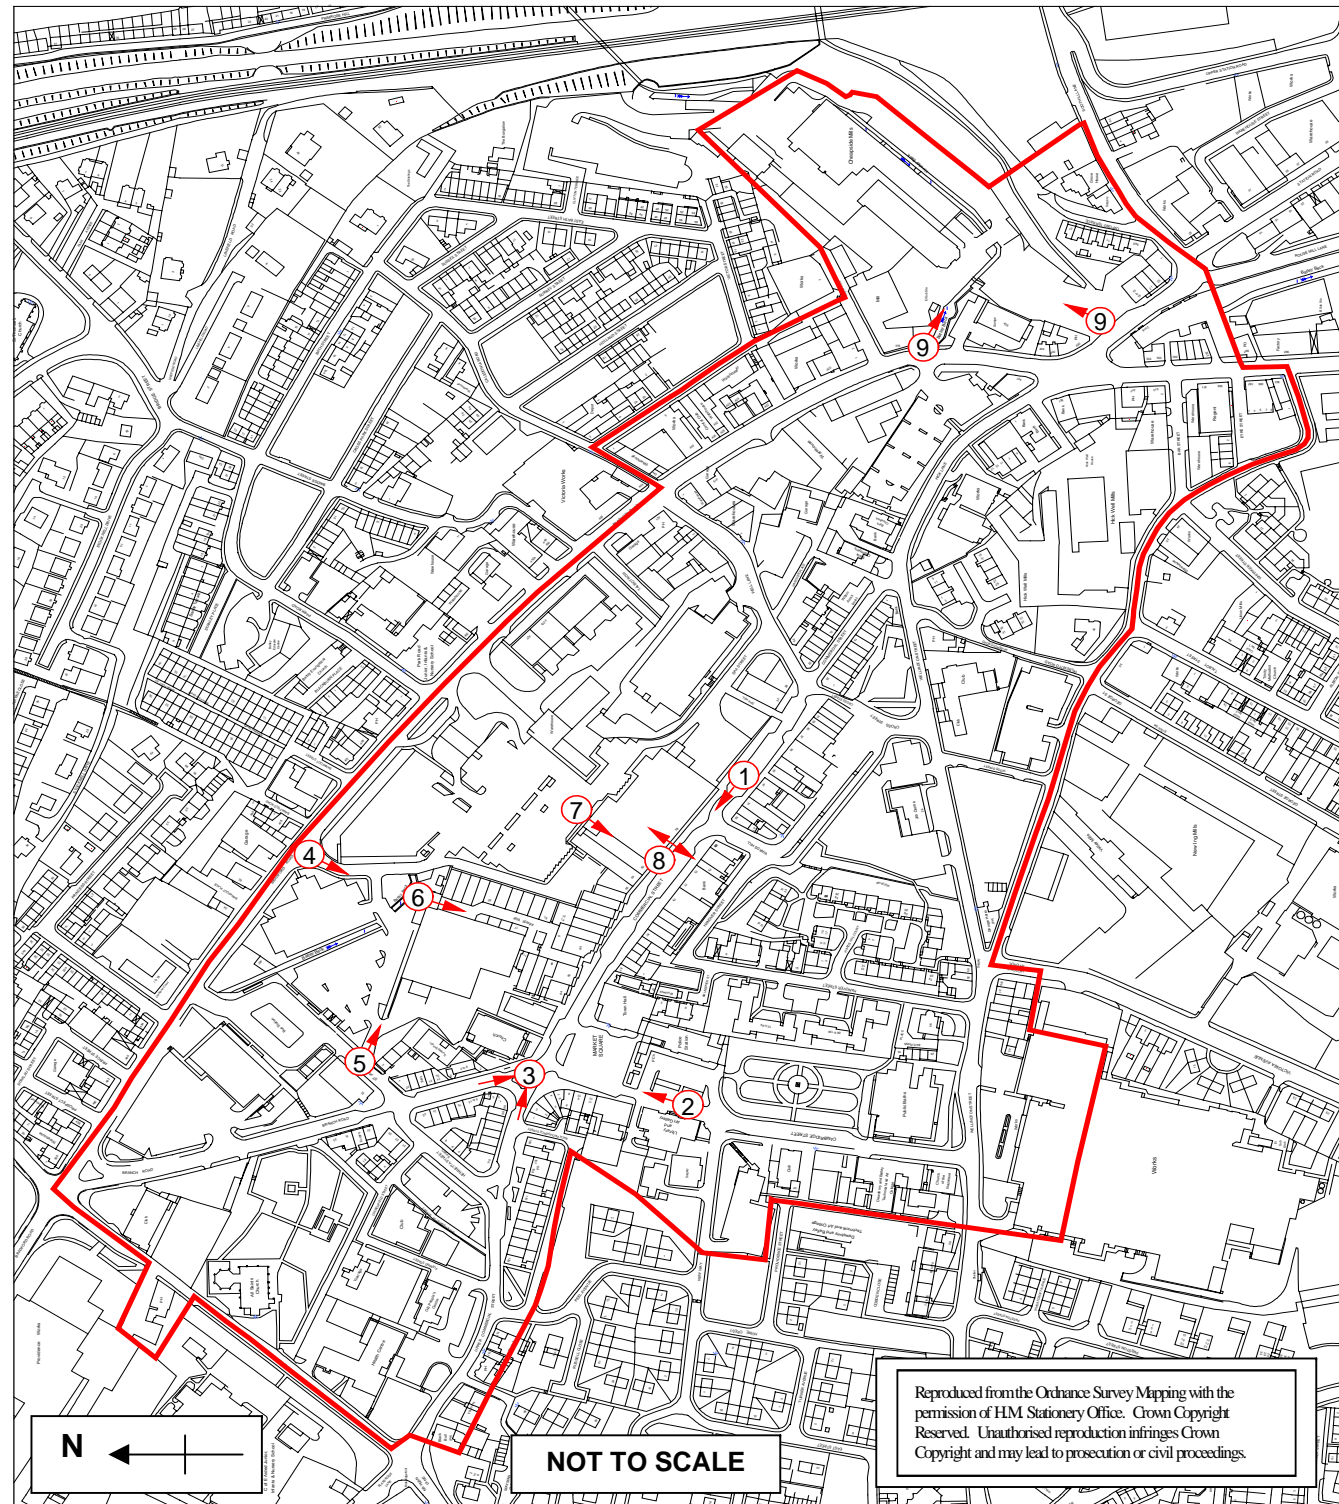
9

9

1

7

8

4

6

5

3

2

Cheapside Mills

Victoria Works

Hick Well Mills

Nearing Mills

Works

MARKET SQUARE

Town Hall

Police Station

Club

N

NOT TO SCALE

Reproduced from the Ordnance Survey Mapping with the permission of H.M. Stationery Office. Crown Copyright Reserved. Unauthorised reproduction infringes Crown Copyright and may lead to prosecution or civil proceedings.